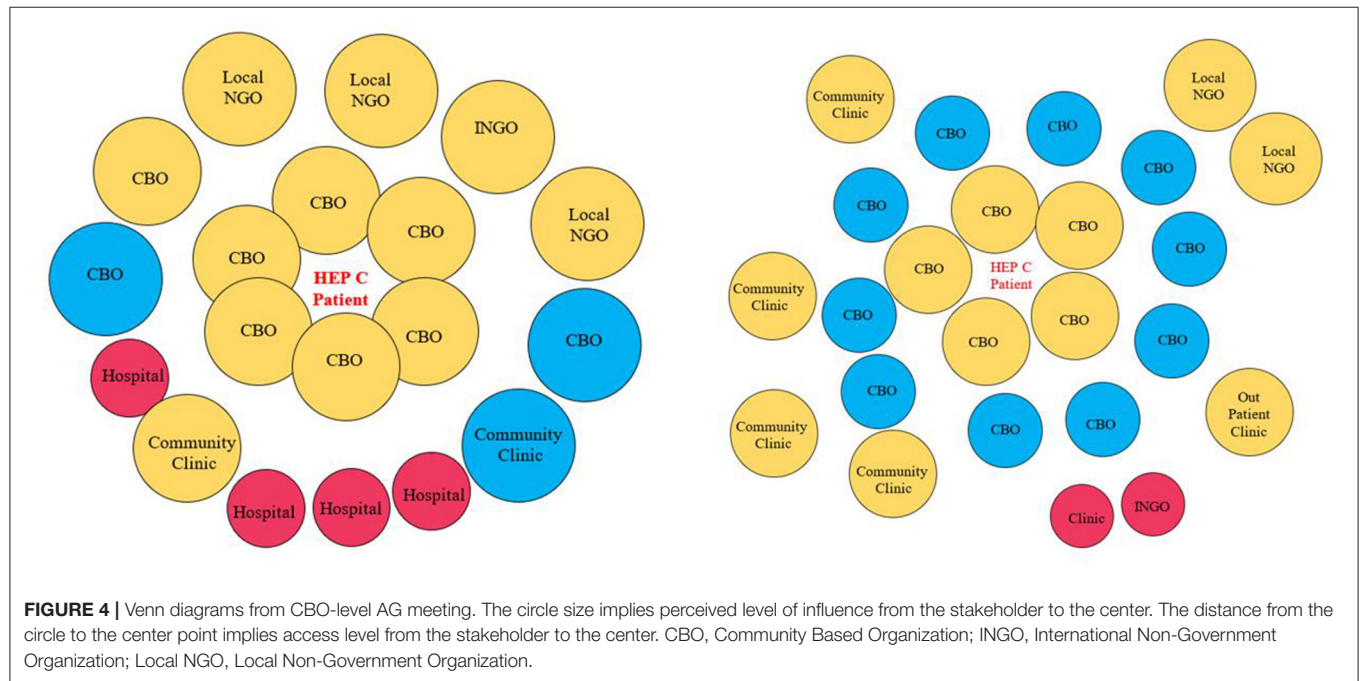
Local NGO

Local NGO

INGO

CBO

CBO

CBO

Local NGO

CBO

CBO

HEP C Patient

CBO

CBO

CBO

CBO

CBO

Hospital

Community Clinic

Community Clinic

Hospital

Hospital

Hospital

Community Clinic

CBO

CBO

Local NGO

Local NGO

CBO

CBO

CBO

CBO

CBO

CBO

Community Clinic

CBO

HEP C Patient

CBO

CBO

CBO

CBO

CBO

Out Patient Clinic

Community Clinic

CBO

CBO

Community Clinic

Clinic

INGO

**FIGURE 4 |** Venn diagrams from CBO-level AG meeting. The circle size implies perceived level of influence from the stakeholder to the center. The distance from the circle to the center point implies access level from the stakeholder to the center. CBO, Community Based Organization; INGO, International Non-Government Organization; Local NGO, Local Non-Government Organization.